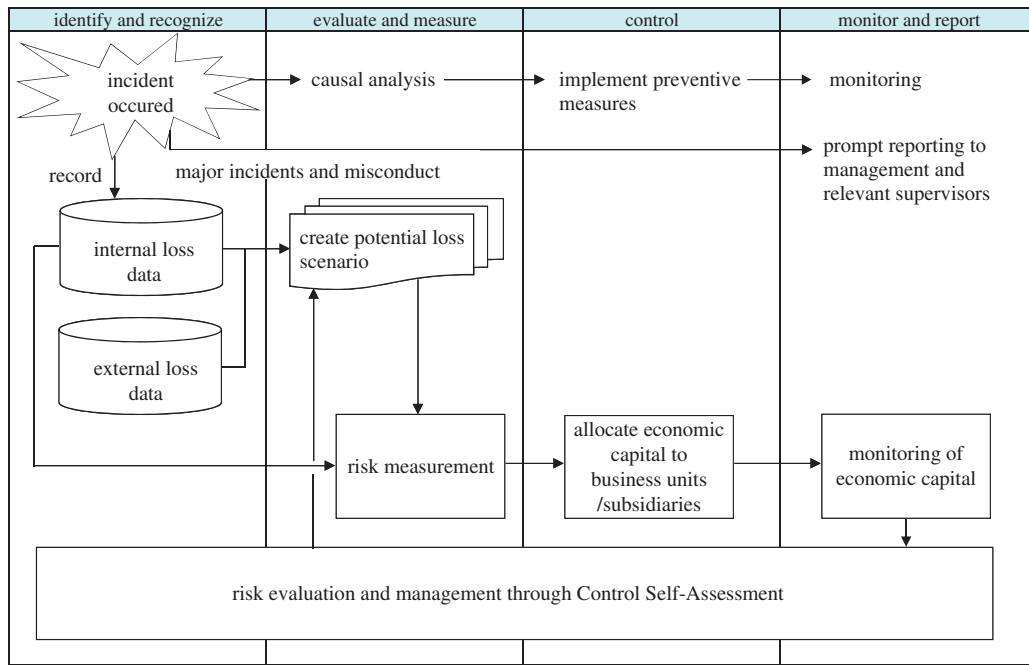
identify and recognize

evaluate and measure

control

monitor and report

incident occured

causal analysis

implement preventive measures

monitoring

prompt reporting to management and relevant supervisors

record

major incidents and misconduct

internal loss data

create potential loss scenario

external loss data

risk measurement

allocate economic capital to business units /subsidiaries

monitoring of economic capital

risk evaluation and management through Control Self-Assessment